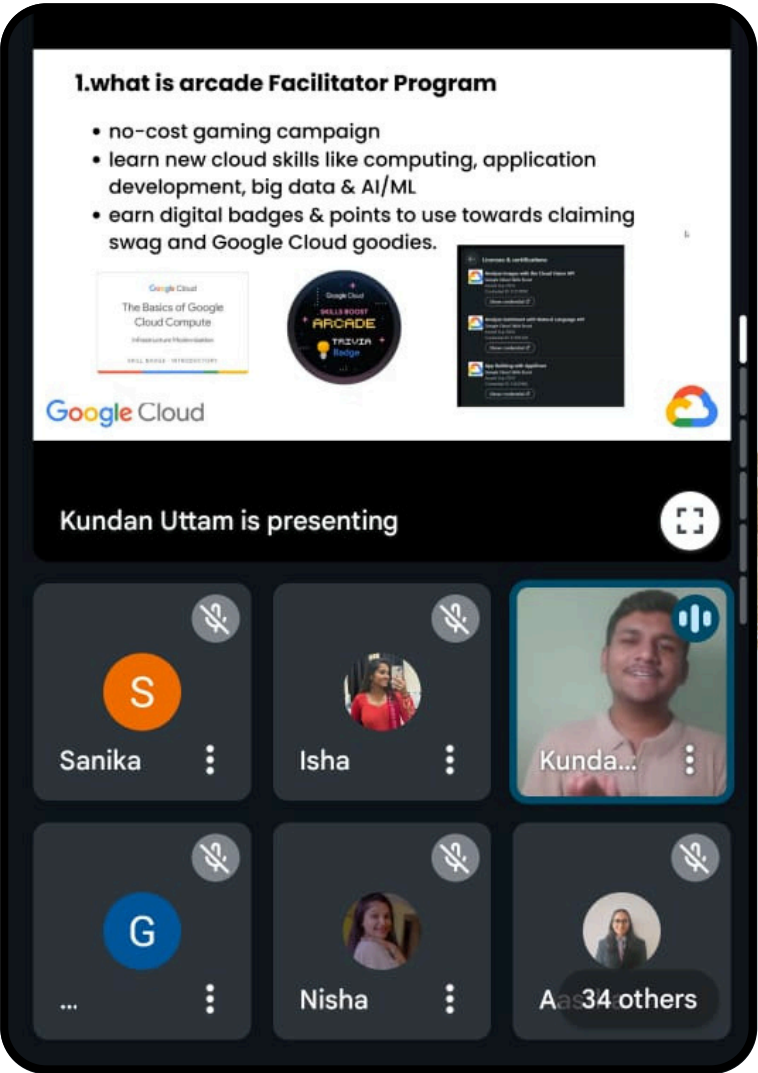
1.what is arcade Facilitator Program

• no-cost gaming campaign
• learn new cloud skills like computing, application development, big data & AI/ML
• earn digital badges & points to use towards claiming swag and Google Cloud goodies.

Google Cloud
The Basics of Google Cloud Compute
Infrastructure Modernization
SKILL BADGE · INTRODUCTORY

Google Cloud
SKILLS BOOST
ARCADE
TRIVIA
Badge

Licenses & certifications
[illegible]
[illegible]
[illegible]

Google Cloud

Kundan Uttam is presenting

S
Sanika

Isha

Kunda...

G
...

Nisha

Aa 34 others